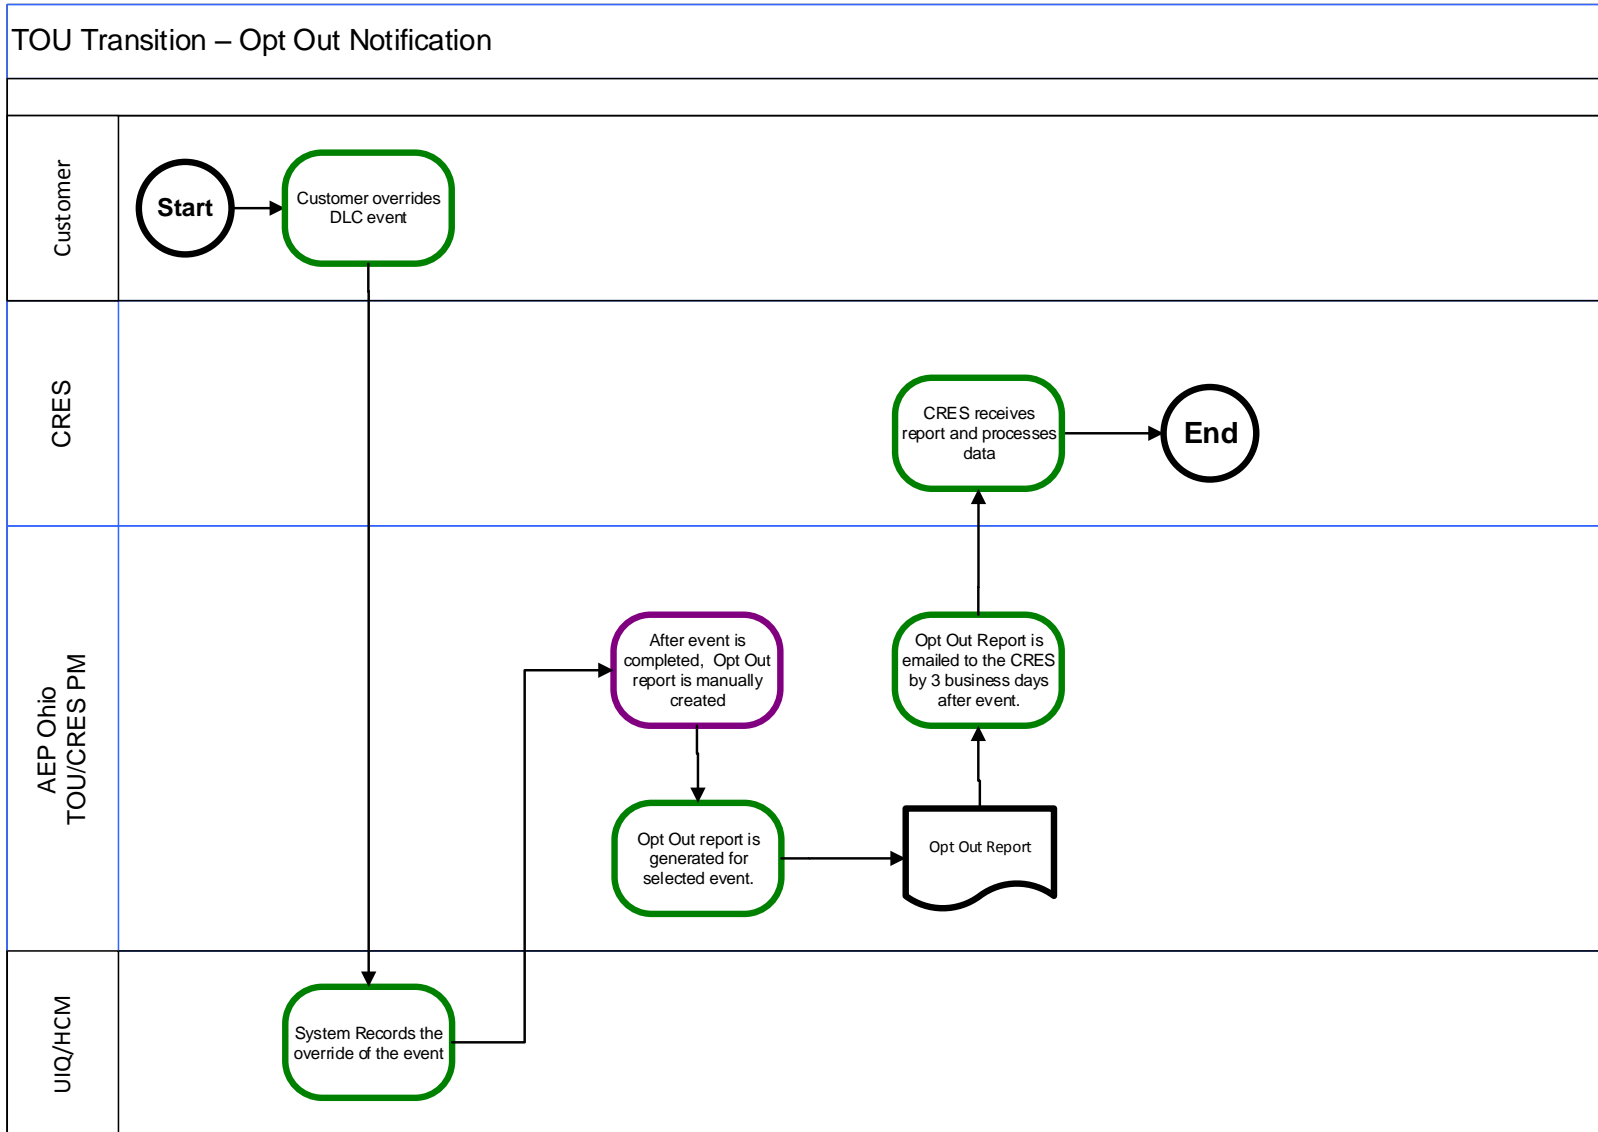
TOU Transition – Opt Out Notification

Customer

Start

Customer overrides DLC event

CRES

CRES receives report and processes data

End

AEP Ohio TOU/CRES PM

After event is completed, Opt Out report is manually created

Opt Out Report is emailed to the CRES by 3 business days after event.

Opt Out report is generated for selected event.

Opt Out Report

UIQ/HCM

System Records the override of the event